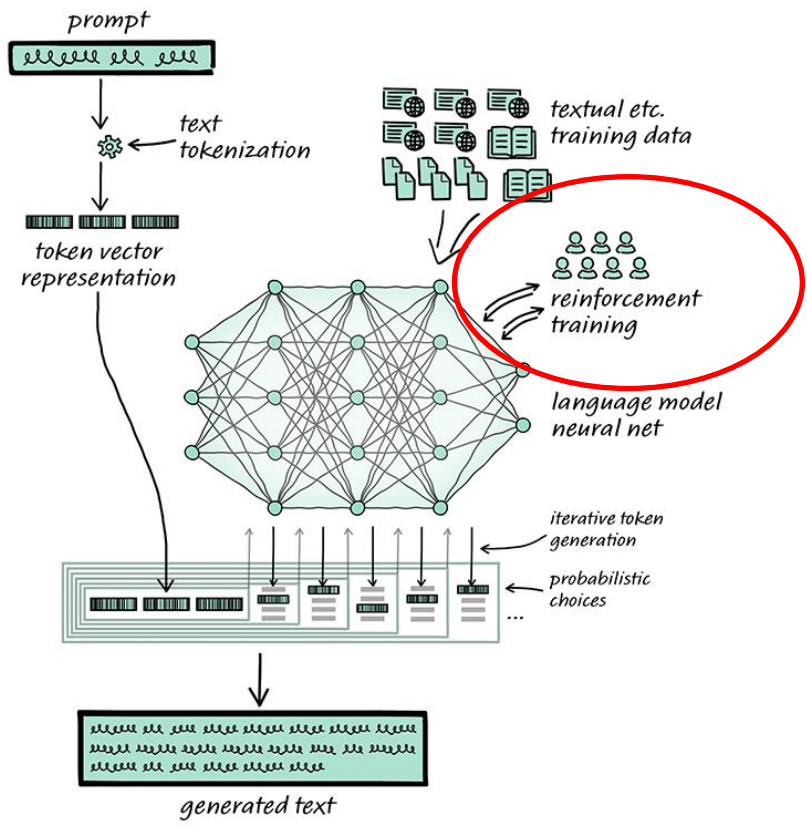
prompt

text tokenization

token vector representation

textual etc. training data

reinforcement training

language model neural net

iterative token generation

probabilistic choices

...

generated text